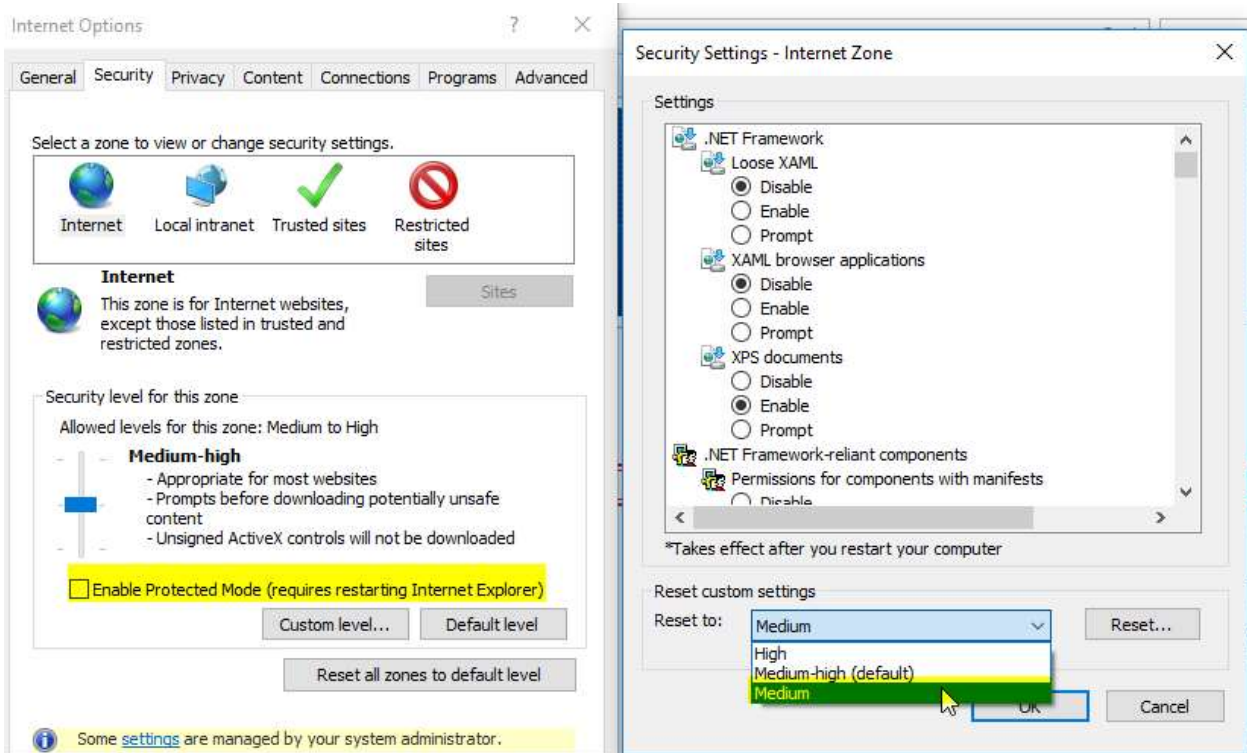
Internet Options ? ×

General Security Privacy Content Connections Programs Advanced

Select a zone to view or change security settings.

Internet Local intranet Trusted sites Restricted sites

Internet
This zone is for Internet websites, except those listed in trusted and restricted zones.

Sites

Security level for this zone
Allowed levels for this zone: Medium to High

Medium-high
- Appropriate for most websites
- Prompts before downloading potentially unsafe content
- Unsigned ActiveX controls will not be downloaded

Enable Protected Mode (requires restarting Internet Explorer)

Custom level... Default level

Reset all zones to default level

Some settings are managed by your system administrator.

Security Settings - Internet Zone ×

Settings

.NET Framework
Loose XAML
Disable
Enable
Prompt
XAML browser applications
Disable
Enable
Prompt
XPS documents
Disable
Enable
Prompt
.NET Framework-reliant components
Permissions for components with manifests
Disable

*Takes effect after you restart your computer

Reset custom settings
Reset to: Medium Reset...
High
Medium-high (default)
Medium

OK Cancel